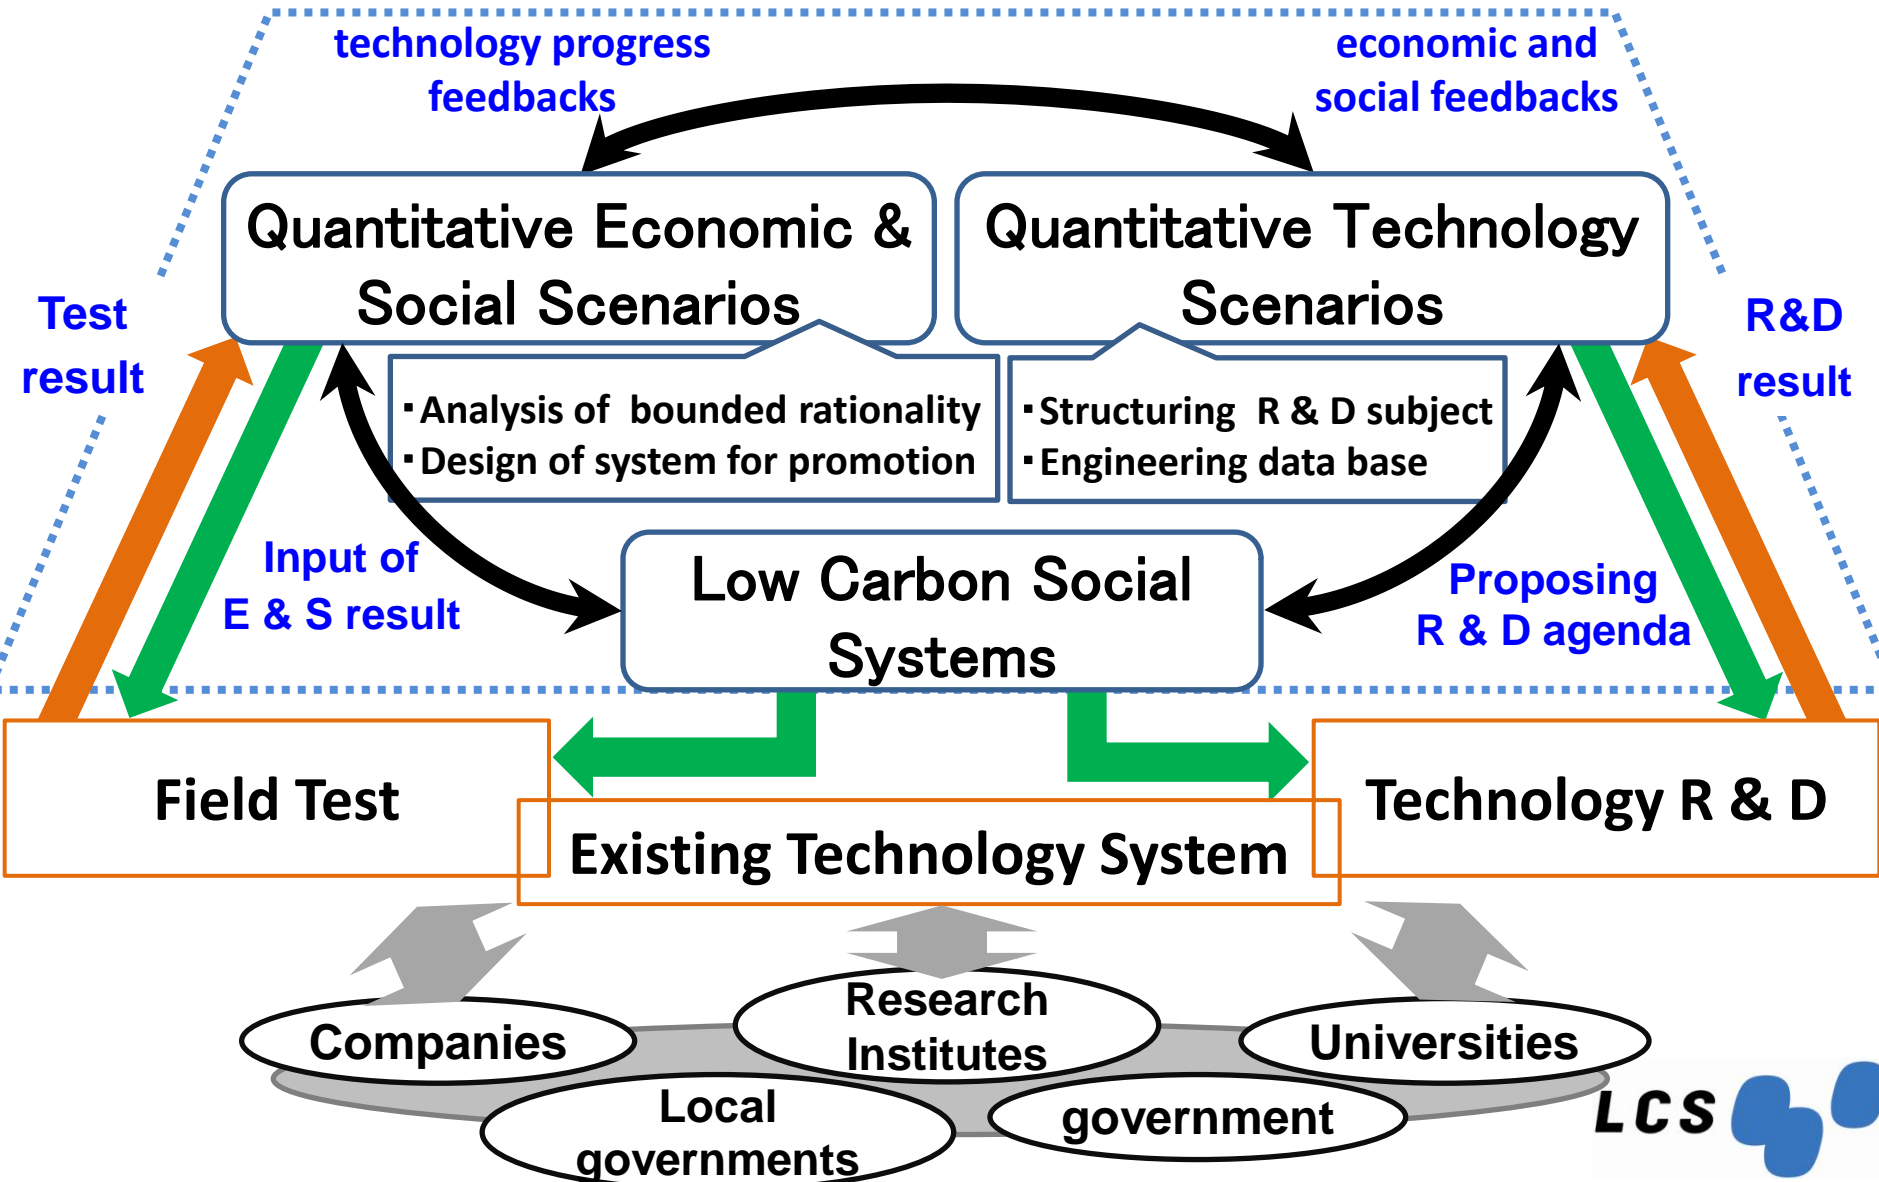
technology progress feedbacks

economic and social feedbacks

Quantitative Economic & Social Scenarios

Quantitative Technology Scenarios

Test result

R&D result

・Analysis of bounded rationality
・Design of system for promotion

・Structuring R & D subject
・Engineering data base

Input of E & S result

Low Carbon Social Systems

Proposing R & D agenda

Field Test

Technology R & D

Existing Technology System

Companies

Research Institutes

Universities

Local governments

government

LCS